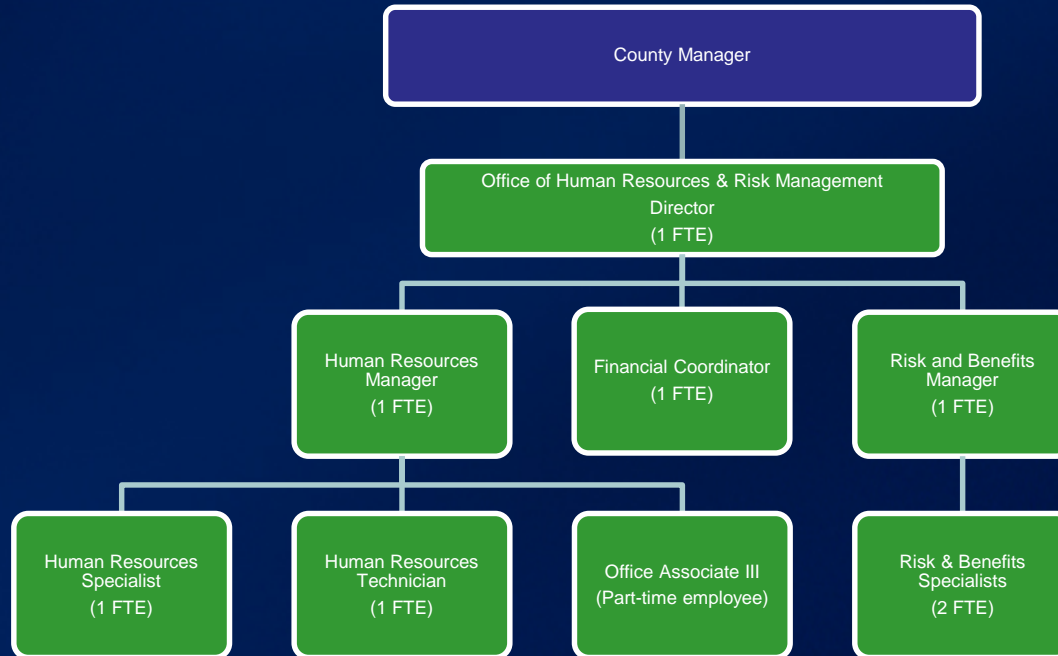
County Manager

Office of Human Resources & Risk Management Director
(1 FTE)

Human Resources Manager
(1 FTE)

Financial Coordinator
(1 FTE)

Risk and Benefits Manager
(1 FTE)

Human Resources Specialist
(1 FTE)

Human Resources Technician
(1 FTE)

Office Associate III
(Part-time employee)

Risk & Benefits Specialists
(2 FTE)